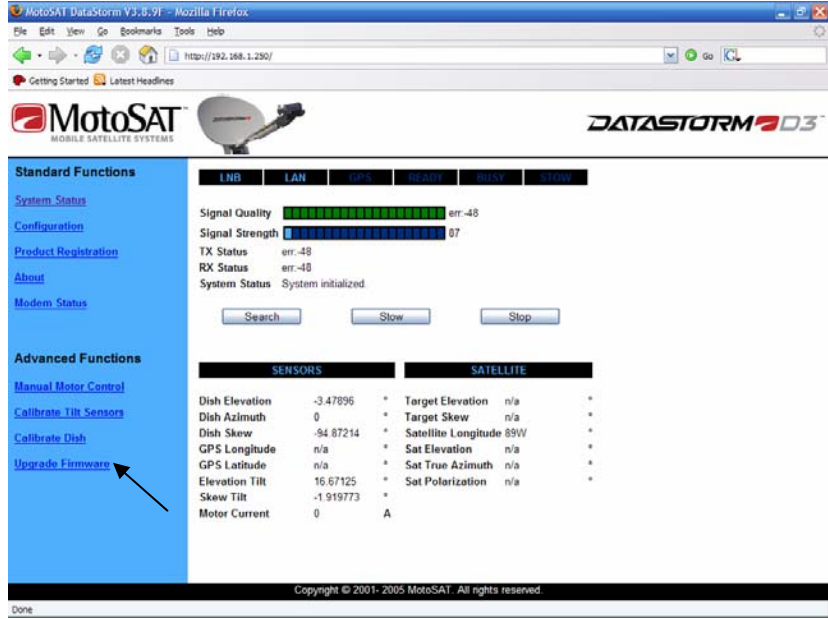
MotoSAT DataStorm V3.8.9f - Mozilla Firefox

File Edit View Go Bookmarks Tools Help

http://192.168.1.250/

Go

Getting Started Latest Headlines

MotoSAT
MOBILE SATELLITE SYSTEMS

DATASTORM D3

Standard Functions

System Status

Configuration

Product Registration

About

Modem Status

Advanced Functions

Manual Motor Control

Calibrate Tilt Sensors

Calibrate Dish

Upgrade Firmware

LNB LAN GPS READY BUSY STOW

Signal Quality err:-48
Signal Strength 87
TX Status err:-48
RX Status err:-48
System Status System initialized.

Search Stow Stop

| SENSORS | | |
|---|---|---|
| Dish Elevation | -3.47896 | ° |
| Dish Azimuth | 0 | ° |
| Dish Skew | -94.87214 | ° |
| GPS Longitude | n/a | ° |
| GPS Latitude | n/a | ° |
| Elevation Tilt | 16.67125 | ° |
| Skew Tilt | -1.919773 | ° |
| Motor Current | 0 | A |

| SATELLITE | | |
|---|---|---|
| Target Elevation | n/a | ° |
| Target Skew | n/a | ° |
| Satellite Longitude | 89W | ° |
| Sat Elevation | n/a | ° |
| Sat True Azimuth | n/a | ° |
| Sat Polarization | n/a | ° |

Copyright © 2001- 2005 MotoSAT. All rights reserved.

Done